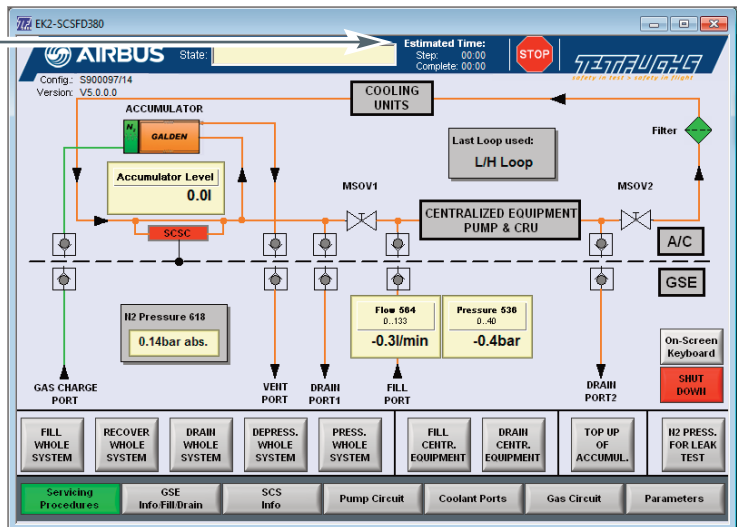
EK2-SCSFD380

AIRBUS State:

Estimated Time:
Step: 00:00
Complete: 00:00

STOP

TECHNOFUCHS
safety in test » safety in flight

Config.: S900097/14
Version: V5.0.0.0

ACCUMULATOR

$N_2$ GALDEN

COOLING UNITS

Filter

Last Loop used:
L/H Loop

Accumulator Level
0.0l

MSOV1

MSOV2

CENTRALIZED EQUIPMENT PUMP & CRU

SCSC

A/C

GSE

N2 Pressure 618
0.14bar abs.

Flow 564
0..133
-0.3l/min

Pressure 536
0..40
-0.4bar

On-Screen Keyboard

SHUT DOWN

GAS CHARGE PORT

VENT PORT

DRAIN PORT1

FILL PORT

DRAIN PORT2

FILL WHOLE SYSTEM

RECOVER WHOLE SYSTEM

DRAIN WHOLE SYSTEM

DEPRESS. WHOLE SYSTEM

PRESS. WHOLE SYSTEM

FILL CENTR. EQUIPMENT

DRAIN CENTR. EQUIPMENT

TOP UP OF ACCUMUL.

N2 PRESS. FOR LEAK TEST

Servicing Procedures

GSE Info/Fill/Drain

SCS Info

Pump Circuit

Coolant Ports

Gas Circuit

Parameters